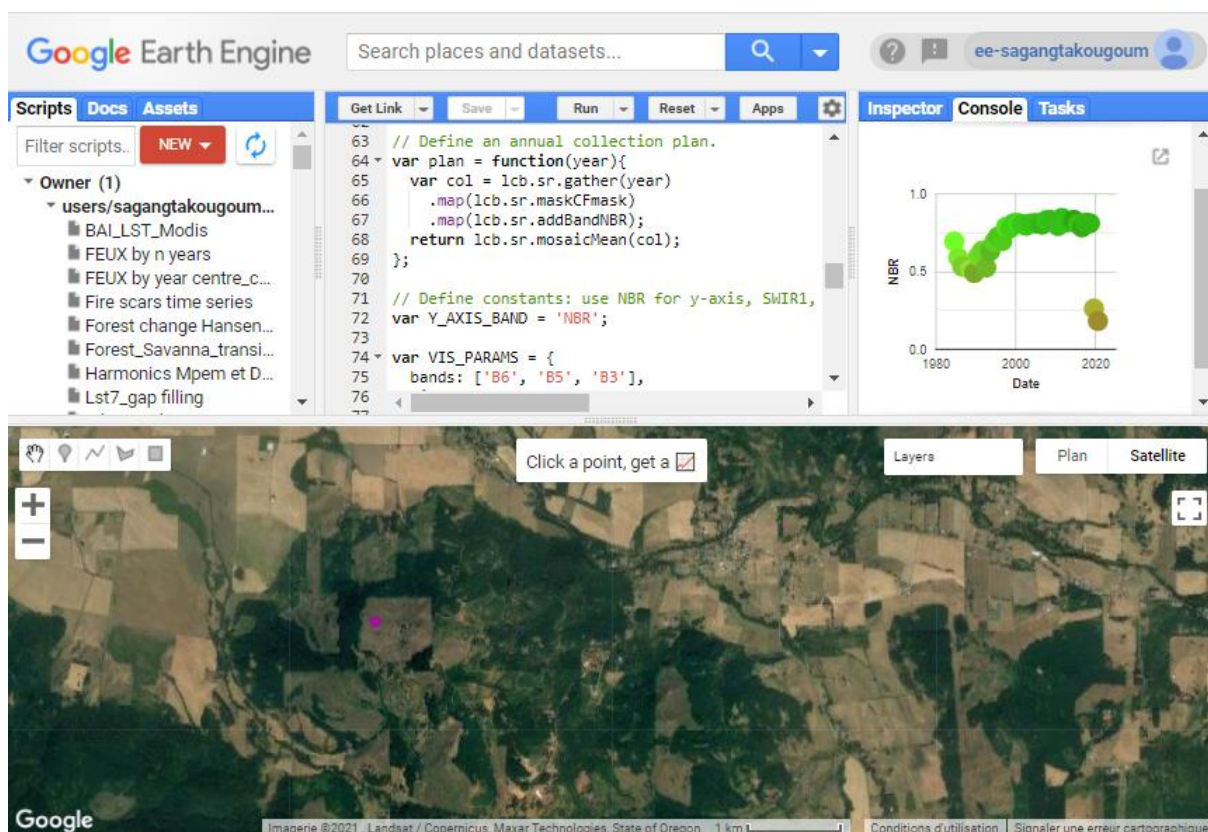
Google Earth Engine

Search places and datasets...

ee-sagangtakougoum

Scripts Docs Assets

Filter scripts.. NEW

Owner (1)
users/sagangtakougoum...
BAI_LST_Modis
FEUX by n years
FEUX by year centre_c...
Fire scars time series
Forest change Hansen...
Forest_Savanna_transi...
Harmonics Mpem et D...
Lst7_gap filling

Get Link Save Run Reset Apps

63 // Define an annual collection plan.
64 var plan = function(year){
65 var col = lcb.sr.gather(year)
66 .map(lcb.sr.maskCFmask)
67 .map(lcb.sr.addBandNBR);
68 return lcb.sr.mosaicMean(col);
69 };
70
71 // Define constants: use NBR for y-axis, SWIR1,
72 var Y_AXIS_BAND = 'NBR';
73
74 var VIS_PARAMS = {
75 bands: ['B6', 'B5', 'B3'],
76

Inspector Console Tasks

1.0
NBR 0.5
0.0
1980 2000 2020
Date

Click a point, get a

Layers

Plan Satellite

Google

Imagerie ©2021 , Landsat / Copernicus, Maxar Technologies, State of Oregon 1 km

Conditions d'utilisation Signaler une erreur cartographique